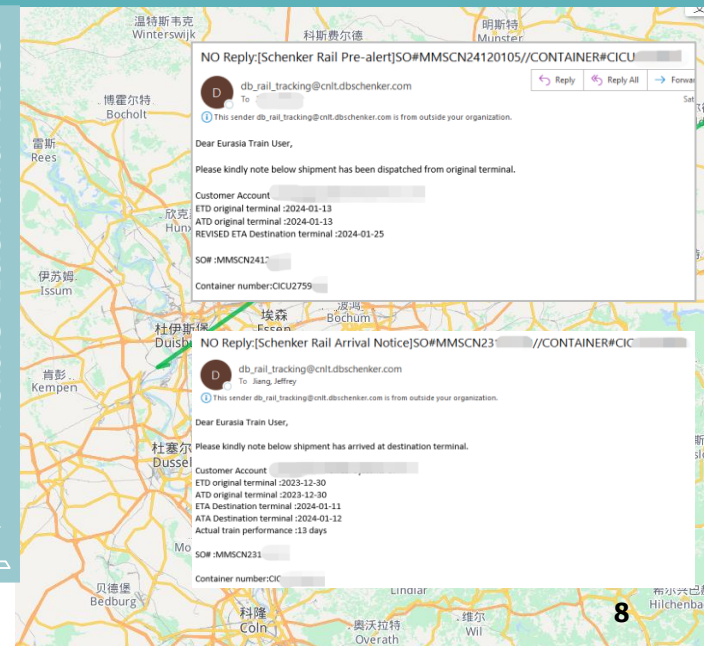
温特斯韦克
Winterswijk
科斯费尔德
明斯特
Munster
博霍尔特
Bocholt
雷斯
Rees
欣克
Hünx
伊苏姆
Issum
杜伊斯堡
Duisb
埃森
Essen
波鸿
Bochum
肯彭
Kempen
杜塞尔
Dussel
Mo
贝德堡
Bedburg
科隆
Coln
奥沃拉特
Overath
维尔
Wil
Lindlar
希尔兴巴
Hilchenba
8

NO Reply:[Schenker Rail Pre-alert]SO#MMSCN24120105//CONTAINER#CICU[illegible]

D
db_rail_tracking@cnlt.dbschenker.com
To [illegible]
Reply
Reply All
Forwa
Sat
This sender db_rail_tracking@cnlt.dbschenker.com is from outside your organization.

Dear Eurasia Train User,

Please kindly note below shipment has been dispatched from original terminal.

Customer Account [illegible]
ETD original terminal :2024-01-13
ATD original terminal :2024-01-13
REVISED ETA Destination terminal :2024-01-25

SO# :MMSCN2412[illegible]

Container number:CICU2759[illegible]

NO Reply:[Schenker Rail Arrival Notice]SO#MMSCN231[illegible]//CONTAINER#CIC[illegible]

D
db_rail_tracking@cnlt.dbschenker.com
To Jiang, Jeffrey
This sender db_rail_tracking@cnlt.dbschenker.com is from outside your organization.

Dear Eurasia Train User,

Please kindly note below shipment has arrived at destination terminal.

Customer Account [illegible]
ETD original terminal :2023-12-30
ATD original terminal :2023-12-30
ETA Destination terminal :2024-01-11
ATA Destination terminal :2024-01-12
Actual train performance :13 days

SO# :MMSCN231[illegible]

Container number:CIC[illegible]